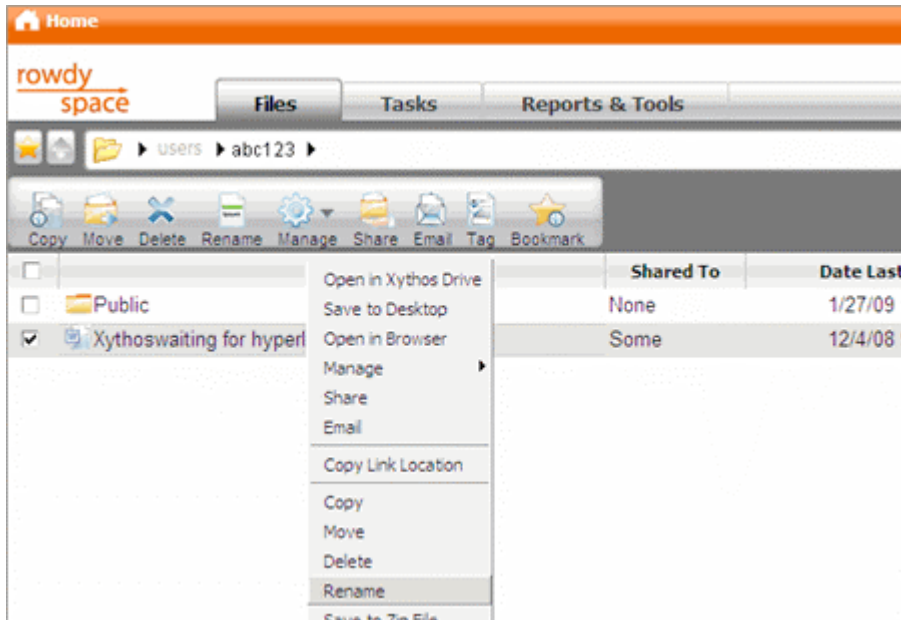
Home

rowdy space

Files | Tasks | Reports & Tools

users ▸ abc123 ▸

Copy Move Delete Rename Manage Share Email Tag Bookmark

| | | Shared To | Date Last |
|---|---|---|---|
| ☐ | Public | None | 1/27/09 |
| ☑ | Xythoswaiting for hyperl | Some | 12/4/08 |

Open in Xythos Drive
Save to Desktop
Open in Browser
Manage
Share
Email
Copy Link Location
Copy
Move
Delete
Rename
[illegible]